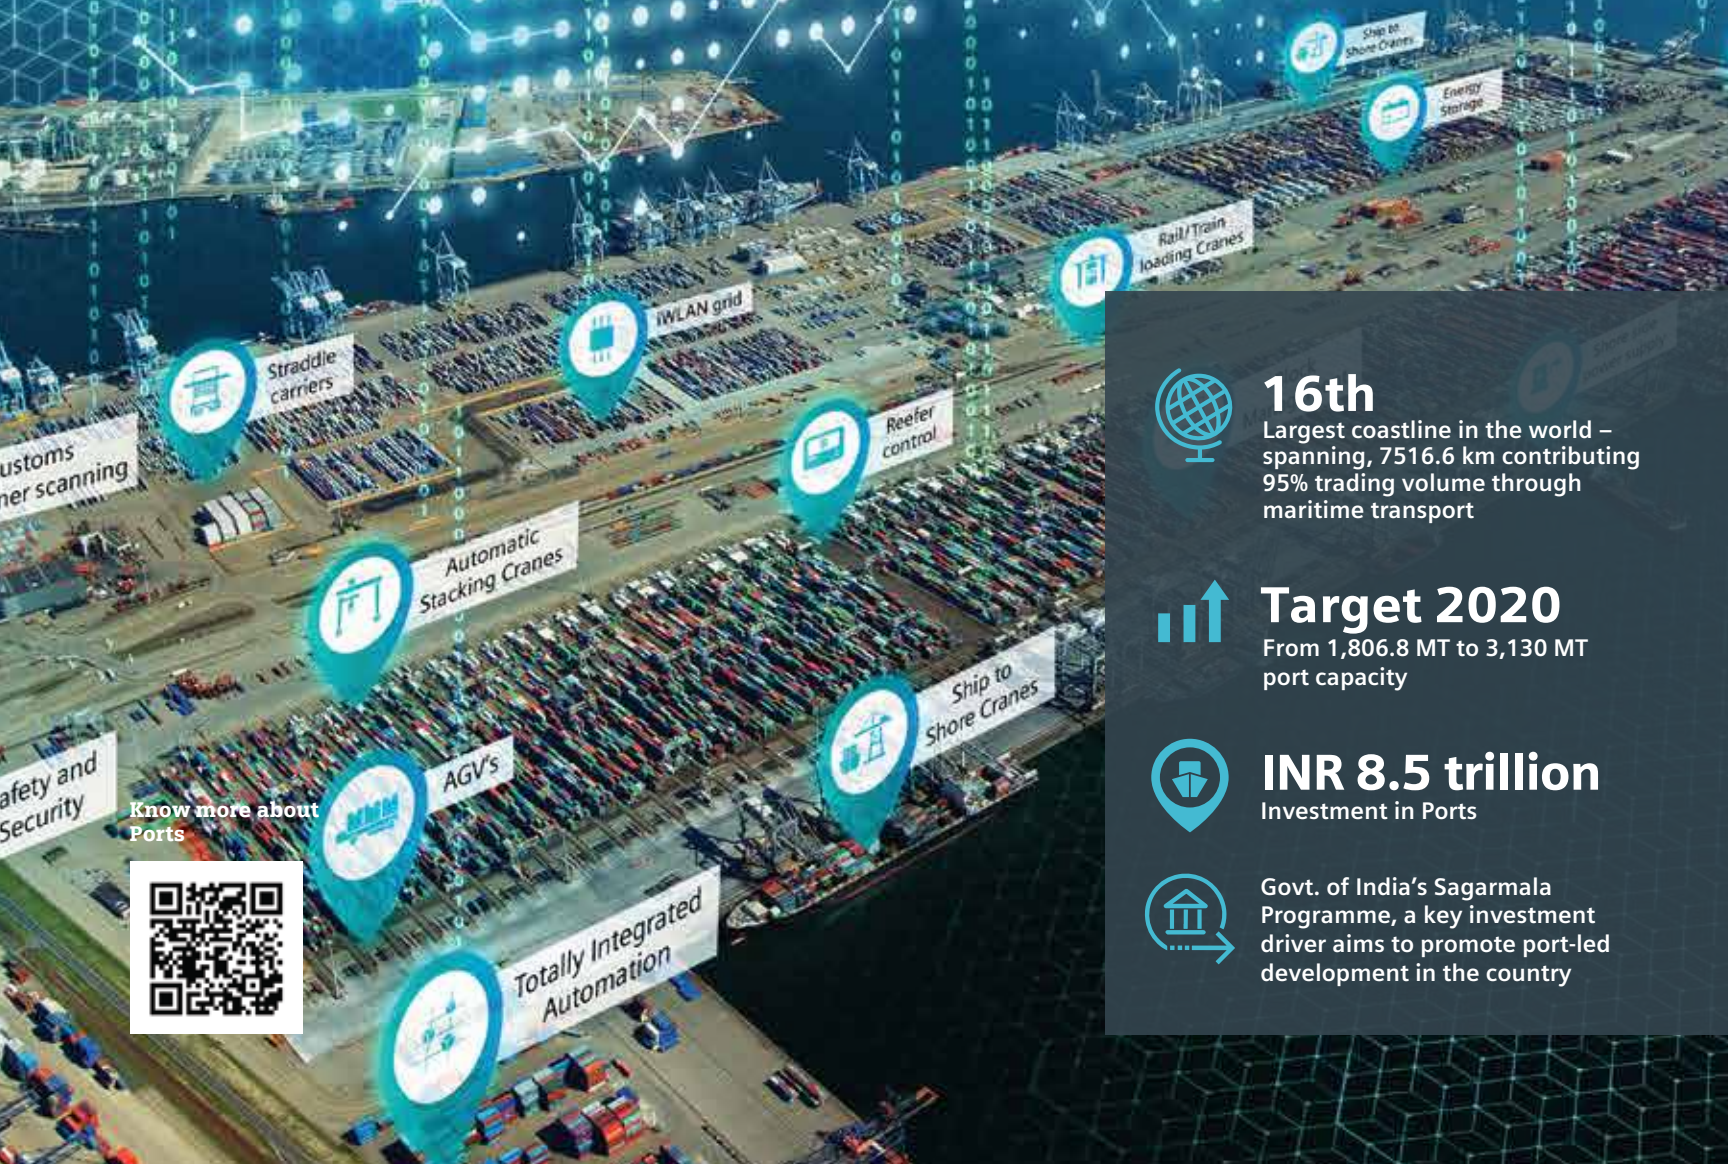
Ship to Shore Cranes

Energy Storage

Rail/Train loading Cranes

WLAN grid

Straddle carriers

ustoms
ner scanning

Reefer control

Automatic Stacking Cranes

Ship to Shore Cranes

AGV's

afety and Security

Know more about Ports

Totally Integrated Automation

16th
Largest coastline in the world – spanning, 7516.6 km contributing 95% trading volume through maritime transport

Target 2020
From 1,806.8 MT to 3,130 MT port capacity

INR 8.5 trillion
Investment in Ports

Govt. of India's Sagarmala Programme, a key investment driver aims to promote port-led development in the country